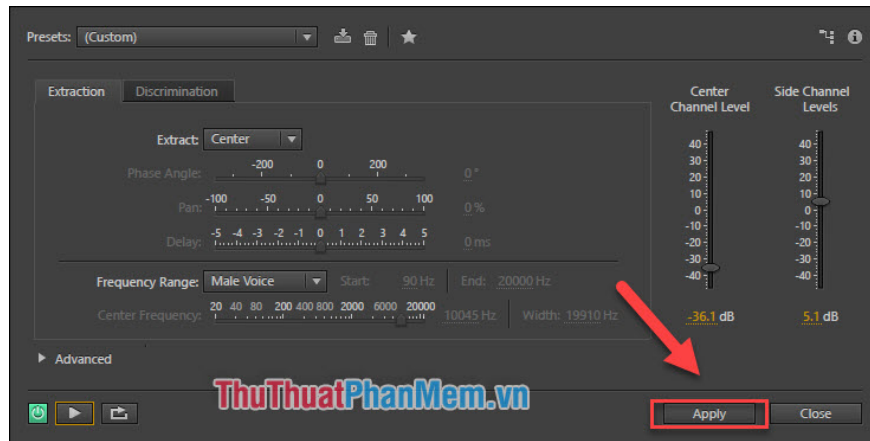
Presets: (Custom)

Extraction Discrimination

Extract: Center

Phase Angle: -200 0 200 0 °

Pan: -100 -50 0 50 100 0 %

Delay: -5 -4 -3 -2 -1 0 1 2 3 4 5 0 ms

Frequency Range: Male Voice Start: 90 Hz End: 20000 Hz

Center Frequency: 20 40 80 200 400 800 2000 6000 20000 10045 Hz Width: 19910 Hz

Center Channel Level

40 30 20 10 0 -10 -20 -30 -40

-36.1 dB

Side Channel Levels

40 30 20 10 0 -10 -20 -30 -40

5.1 dB

Advanced

ThuThuatPhanMem.vn

Apply Close